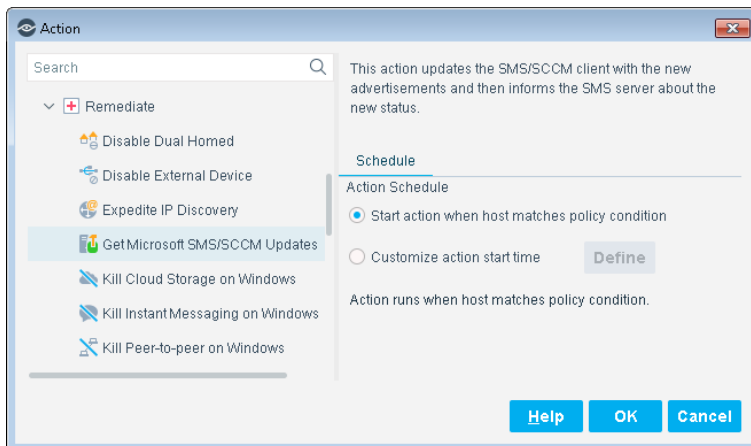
Action

Search

Remediate

Disable Dual Homed

Disable External Device

Expedite IP Discovery

Get Microsoft SMS/SCCM Updates

Kill Cloud Storage on Windows

Kill Instant Messaging on Windows

Kill Peer-to-peer on Windows

This action updates the SMS/SCCM client with the new advertisements and then informs the SMS server about the new status.

Schedule

Action Schedule

Start action when host matches policy condition

Customize action start time

Define

Action runs when host matches policy condition.

Help

OK

Cancel